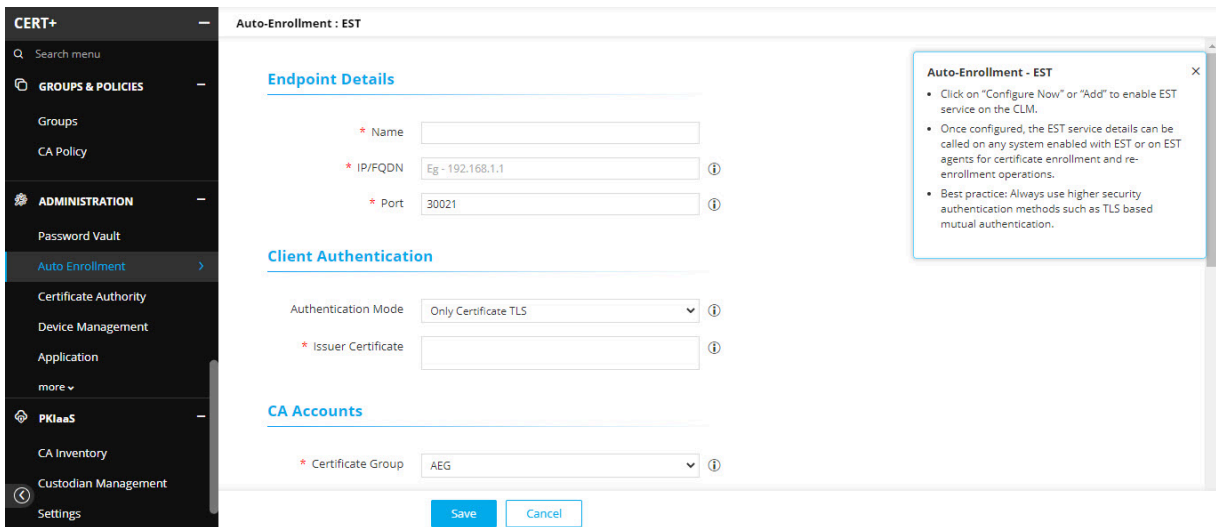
CERT+ −

Search menu

GROUPS & POLICIES −

Groups

CA Policy

ADMINISTRATION −

Password Vault

Auto Enrollment ›

Certificate Authority

Device Management

Application

more

PKIaaS −

CA Inventory

Custodian Management

Settings

Auto-Enrollment : EST

Endpoint Details

* Name

* IP/FQDN Eg - 192.168.1.1

* Port 30021

Client Authentication

Authentication Mode Only Certificate TLS

* Issuer Certificate

CA Accounts

* Certificate Group AEG

Save Cancel

Auto-Enrollment - EST ×

- Click on "Configure Now" or "Add" to enable EST service on the CLM.
- Once configured, the EST service details can be called on any system enabled with EST or on EST agents for certificate enrollment and reenrollment operations.
- Best practice: Always use higher security authentication methods such as TLS based mutual authentication.